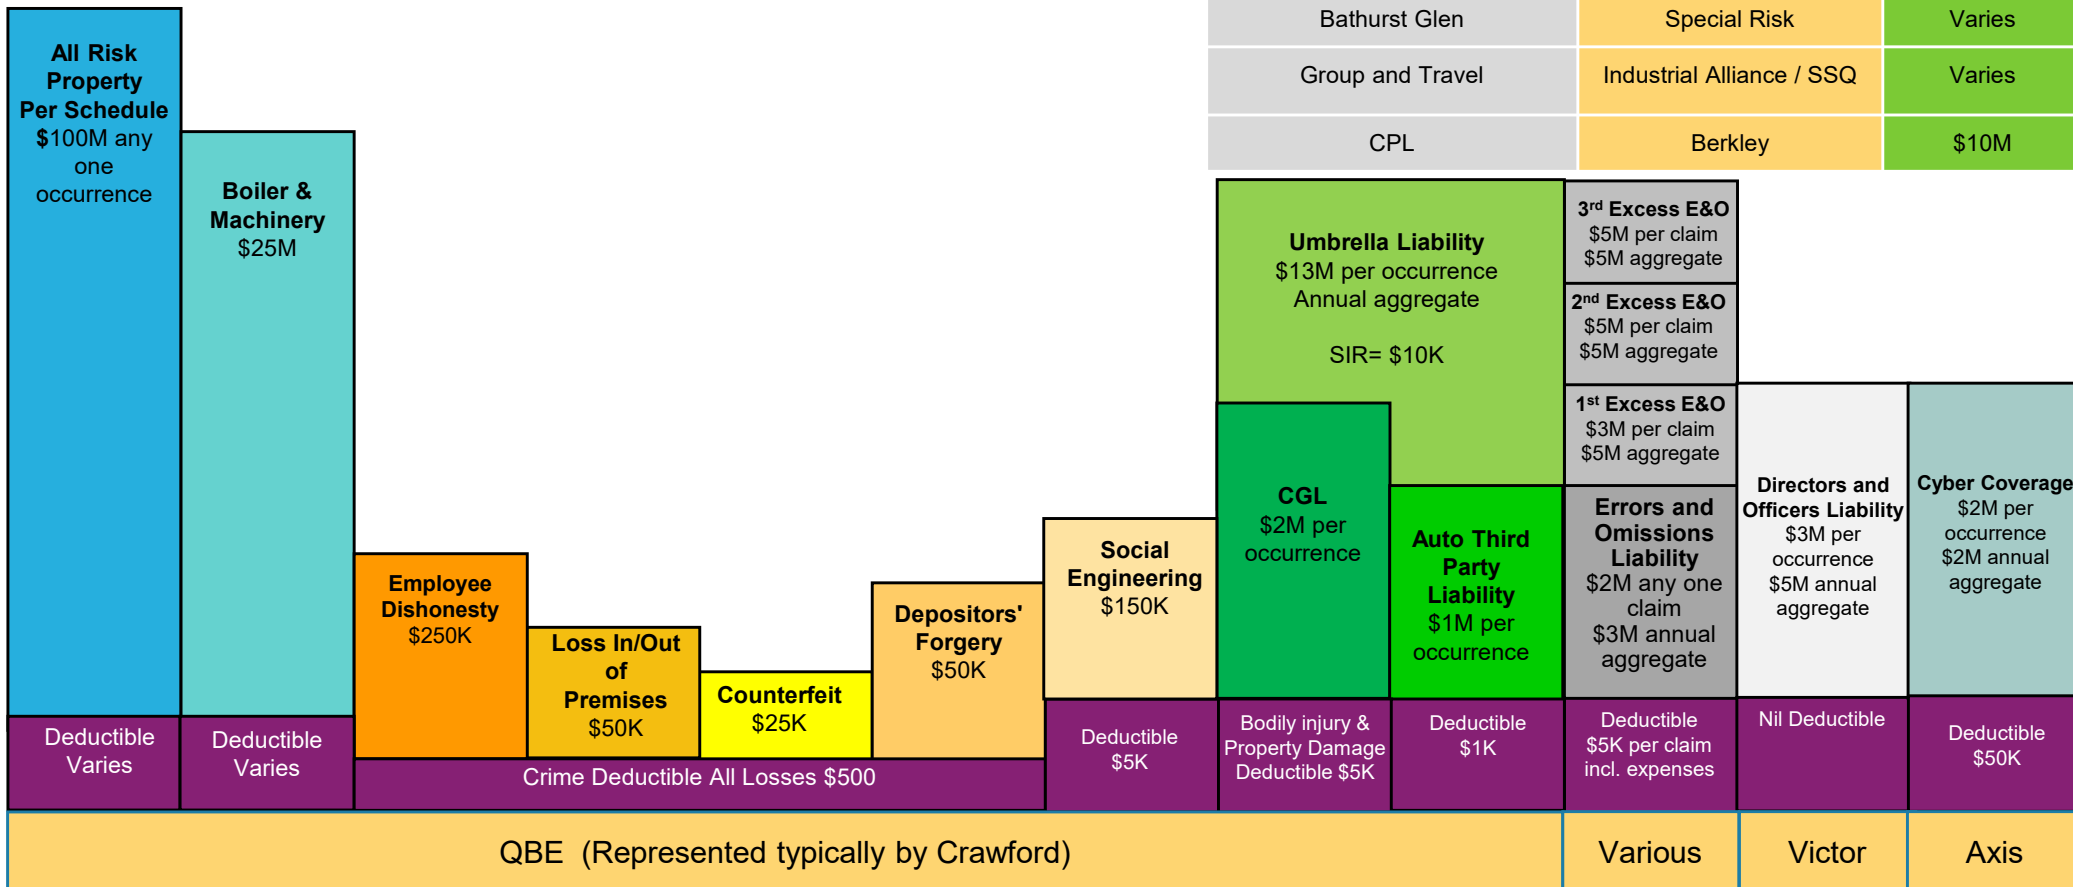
| Bathurst Glen | Special Risk | Varies |
|---|---|---|
| Group and Travel | Industrial Alliance / SSQ | Varies |
| CPL | Berkley | $10M |

All Risk Property Per Schedule $100M any one occurrence

Boiler & Machinery $25M

Employee Dishonesty $250K

Loss In/Out of Premises $50K

Counterfeit $25K

Depositors' Forgery $50K

Social Engineering $150K

Umbrella Liability $13M per occurrence Annual aggregate

SIR= $10K

3rd Excess E&O $5M per claim $5M aggregate

2nd Excess E&O $5M per claim $5M aggregate

1st Excess E&O $3M per claim $5M aggregate

CGL $2M per occurrence

Auto Third Party Liability $1M per occurrence

Errors and Omissions Liability $2M any one claim $3M annual aggregate

Directors and Officers Liability $3M per occurrence $5M annual aggregate

Cyber Coverage $2M per occurrence $2M annual aggregate

Deductible Varies

Deductible Varies

Crime Deductible All Losses $500

Deductible $5K

Bodily injury & Property Damage Deductible $5K

Deductible $1K

Deductible $5K per claim incl. expenses

Nil Deductible

Deductible $50K

QBE (Represented typically by Crawford)

Various

Victor

Axis